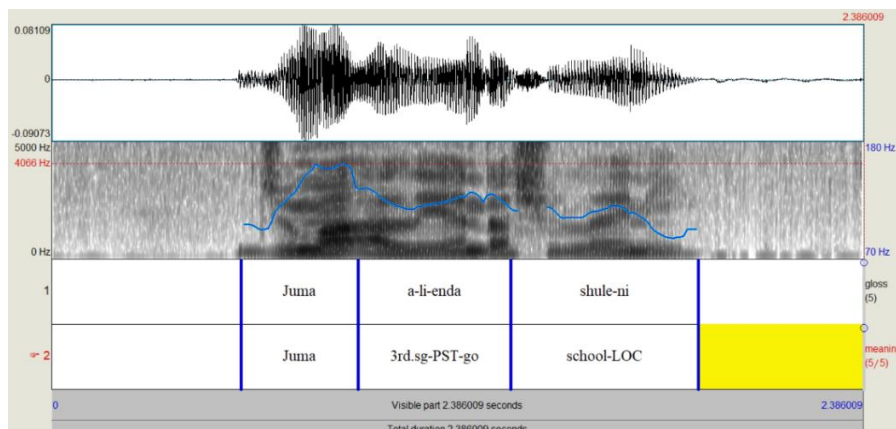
2.386009
0.08109
0
-0.09073
5000 Hz
4066 Hz
0 Hz
180 Hz
70 Hz

| | Juma | a-li-enda | shule-ni | |
|---|---|---|---|---|
| | Juma | 3rd.sg-PST-go | school-LOC | |

1
2
gloss
(5)
meanin
(5/5)

0
Visible part 2.386009 seconds
2.386009
Total duration 2.386009 seconds